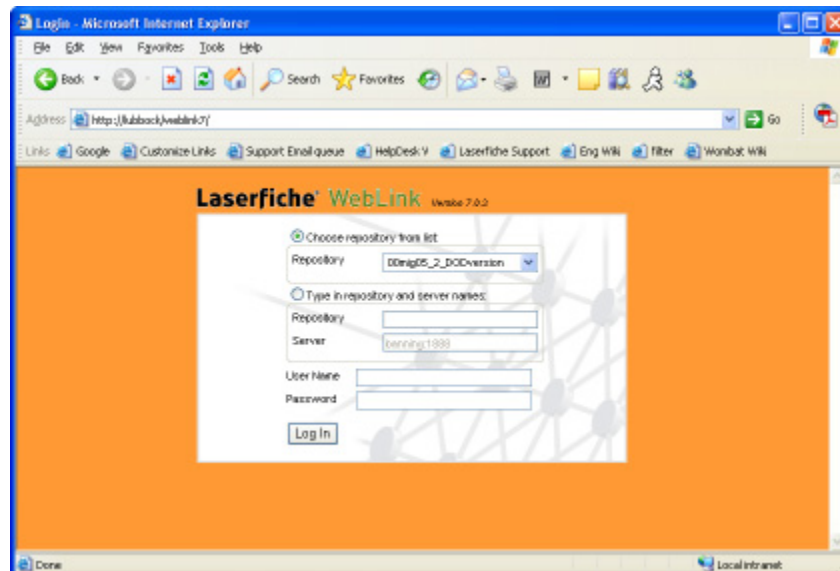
Login - Microsoft Internet Explorer

File Edit View Favorites Tools Help

Back Search Favorites

Address http://lubbock/weblink7/ Go

Links Google Customize Links Support Email queue HelpDesk V Laserfiche Support Eng Wiki filter Wombat Wiki

Laserfiche WebLink Version 7.0.2

Choose repository from list

Repository 00mig05_2_DODversion

Type in repository and server names:

Repository

Server benning:1888

User Name

Password

Log In

Done

Local intranet